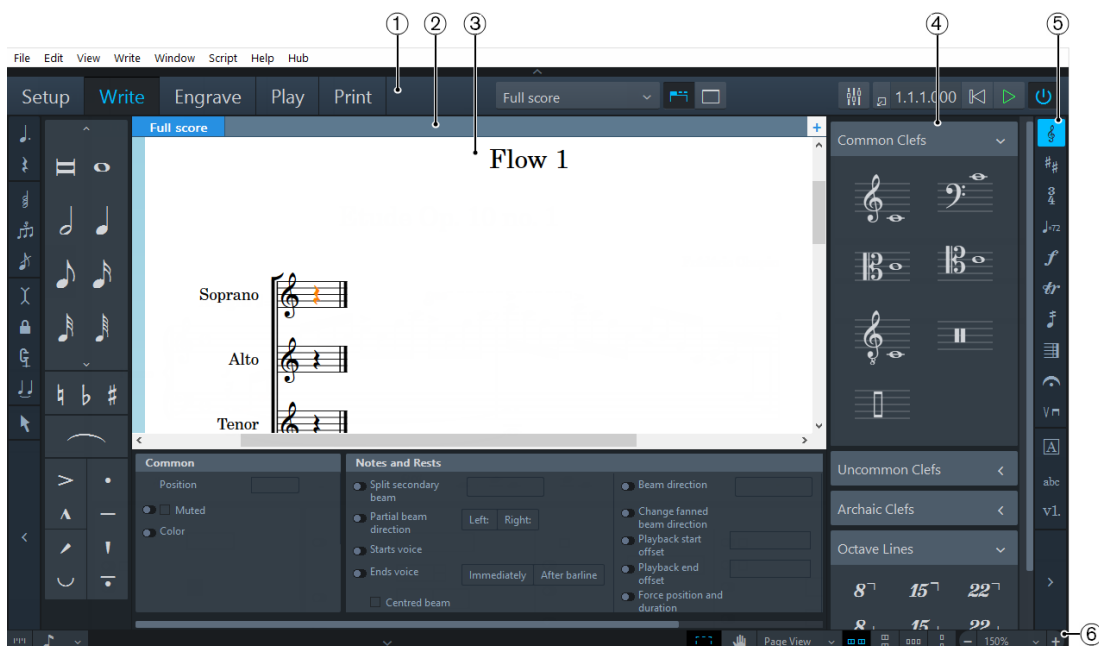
① ② ③ ④ ⑤

File Edit View Write Window Script Help Hub

Setup Write Engrave Play Print

Full score

1.1.1.000

Full score

Flow 1

Soprano

Alto

Tenor

Common Clefs

Uncommon Clefs

Archaic Clefs

Octave Lines

8 15 22

Common

Position

Muted

Color

Notes and Rests

Split secondary beam

Partial beam direction

Left: Right:

Starts voice

Ends voice

Immediately After barline

Centred beam

Beam direction

Change fanned beam direction

Playback start offset

Playback end offset

Force position and duration

$\frac{3}{4}$

♩=72

abc

v1.

Page View

150%

⑥